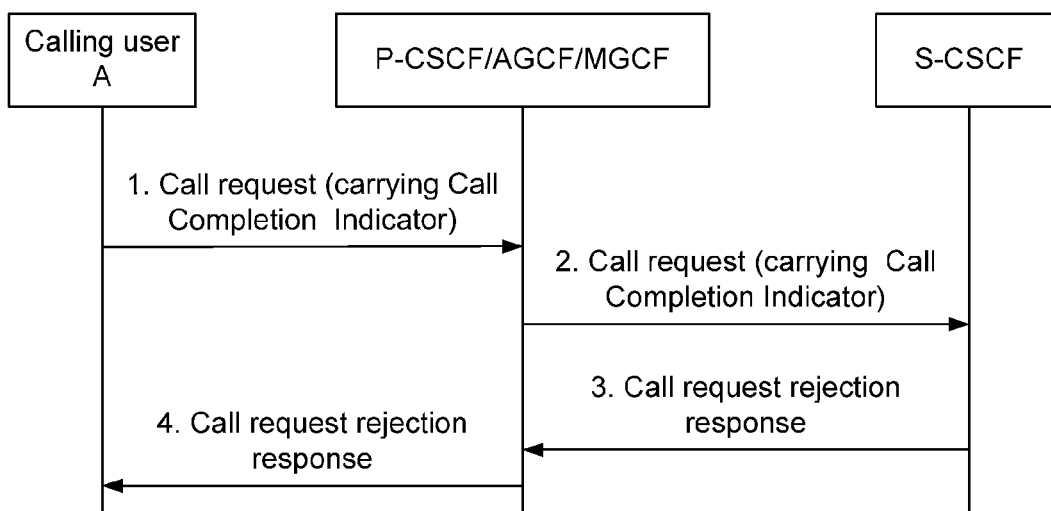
Calling user A

P-CSCF/AGCF/MGCF

S-CSCF

1. Call request (carrying Call Completion Indicator)

2. Call request (carrying Call Completion Indicator)

3. Call request rejection response

4. Call request rejection response